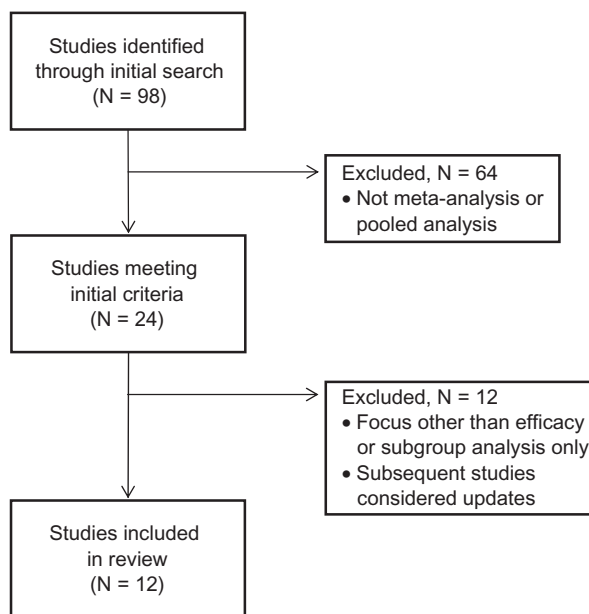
Studies identified through initial search (N = 98)

Excluded, N = 64
• Not meta-analysis or pooled analysis

Studies meeting initial criteria (N = 24)

Excluded, N = 12
• Focus other than efficacy or subgroup analysis only
• Subsequent studies considered updates

Studies included in review (N = 12)